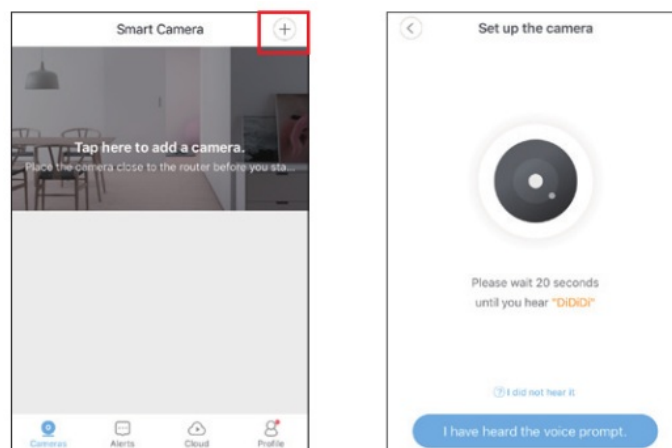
Smart Camera

+

Tap here to add a camera.

Place the camera close to the router before you sta...

Cameras

Alerts

Cloud

Profile

Set up the camera

Please wait 20 seconds until you hear "DiDiDi"

? I did not hear it

I have heard the voice prompt.